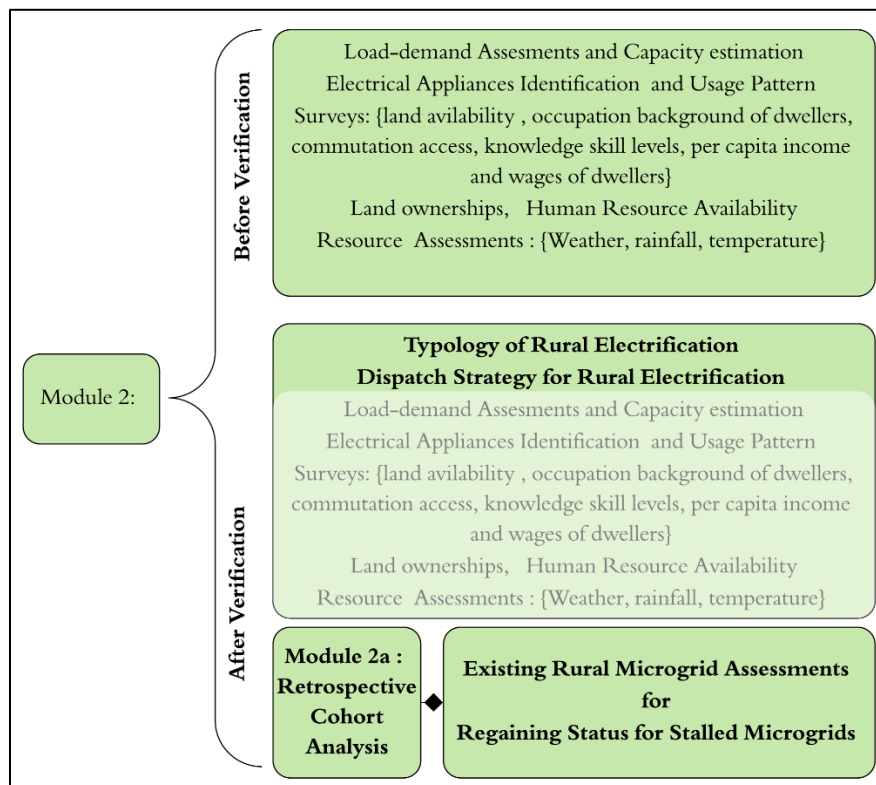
Module 2:

Before Verification

Load-demand Assesments and Capacity estimation
Electrical Appliances Identification and Usage Pattern
Surveys: {land avilability , occupation background of dwellers, commutation access, knowledge skill levels, per capita income and wages of dwellers}
Land ownerships, Human Resource Availability
Resource Assessments : {Weather, rainfall, temperature}

After Verification

Typology of Rural Electrification
Dispatch Strategy for Rural Electrification

Load-demand Assesments and Capacity estimation
Electrical Appliances Identification and Usage Pattern
Surveys: {land avilability , occupation background of dwellers, commutation access, knowledge skill levels, per capita income and wages of dwellers}
Land ownerships, Human Resource Availability
Resource Assessments : {Weather, rainfall, temperature}

Module 2a : Retrospective Cohort Analysis

Existing Rural Microgrid Assessments for Regaining Status for Stalled Microgrids